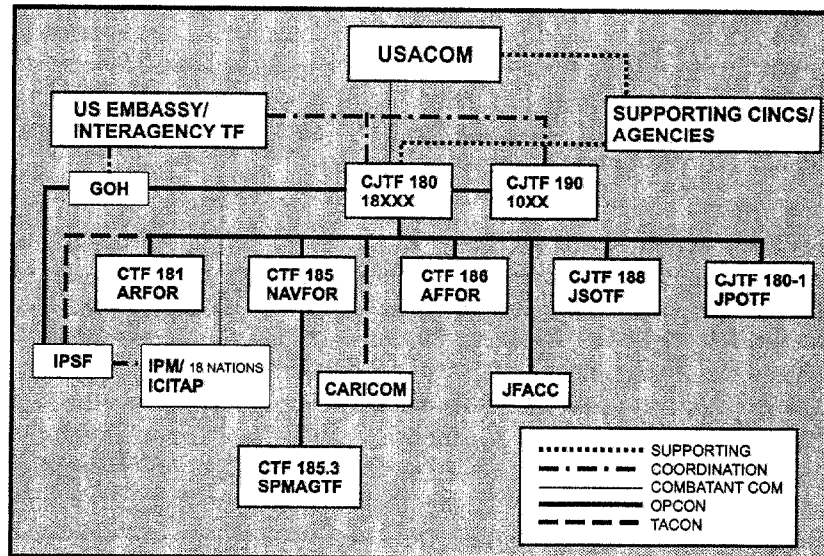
USACOM

US EMBASSY/ INTERAGENCY TF

SUPPORTING CINCS/ AGENCIES

GOH

CJTF 180 18XXX

CJTF 190 10XX

CTF 181 ARFOR

CTF 185 NAVFOR

CTF 186 AFFOR

CJTF 188 JSOTF

CJTF 180-1 JPOTF

IPSF

IPM/ 18 NATIONS ICITAP

CARICOM

JFACC

CTF 185.3 SPMAGTF

SUPPORTING
COORDINATION
COMBATANT COM
OPCON
TACON